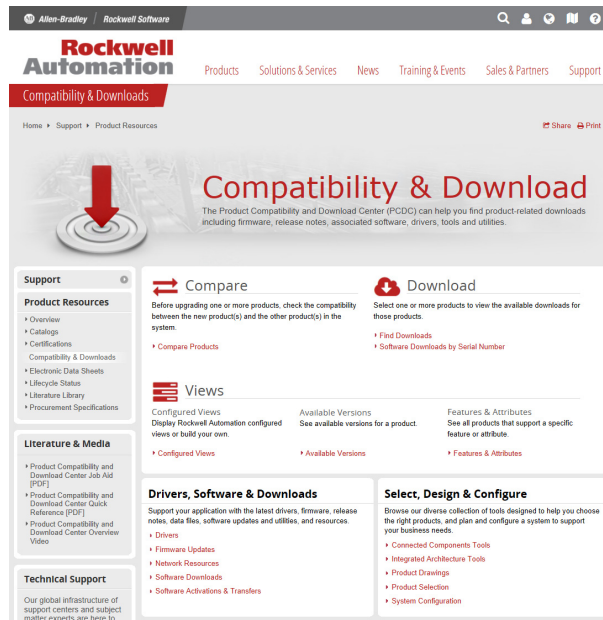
Allen-Bradley | Rockwell Software

Rockwell Automation

Products Solutions & Services News Training & Events Sales & Partners Support

Compatibility & Downloads

Home ▸ Support ▸ Product Resources

Share Print

Compatibility & Download

The Product Compatibility and Download Center (PCDC) can help you find product-related downloads including firmware, release notes, associated software, drivers, tools and utilities.

Support

Product Resources

▸ Overview
▸ Catalogs
▸ Certifications
Compatibility & Downloads
▸ Electronic Data Sheets
▸ Lifecycle Status
▸ Literature Library
▸ Procurement Specifications

Literature & Media

▸ Product Compatibility and Download Center Job Aid [PDF]
▸ Product Compatibility and Download Center Quick Reference [PDF]
▸ Product Compatibility and Download Center Overview Video

Technical Support

Our global infrastructure of support centers and subject matter experts are here to

Compare

Before upgrading one or more products, check the compatibility between the new product(s) and the other product(s) in the system.

▸ Compare Products

Download

Select one or more products to view the available downloads for those products.

▸ Find Downloads
▸ Software Downloads by Serial Number

Views

Configured Views
Display Rockwell Automation configured views or build your own.

▸ Configured Views

Available Versions
See available versions for a product.

▸ Available Versions

Features & Attributes
See all products that support a specific feature or attribute.

▸ Features & Attributes

Drivers, Software & Downloads

Support your application with the latest drivers, firmware, release notes, data files, software updates and utilities, and resources.

▸ Drivers
▸ Firmware Updates
▸ Network Resources
▸ Software Downloads
▸ Software Activations & Transfers

Select, Design & Configure

Browse our diverse collection of tools designed to help you choose the right products, and plan and configure a system to support your business needs.

▸ Connected Components Tools
▸ Integrated Architecture Tools
▸ Product Drawings
▸ Product Selection
▸ System Configuration